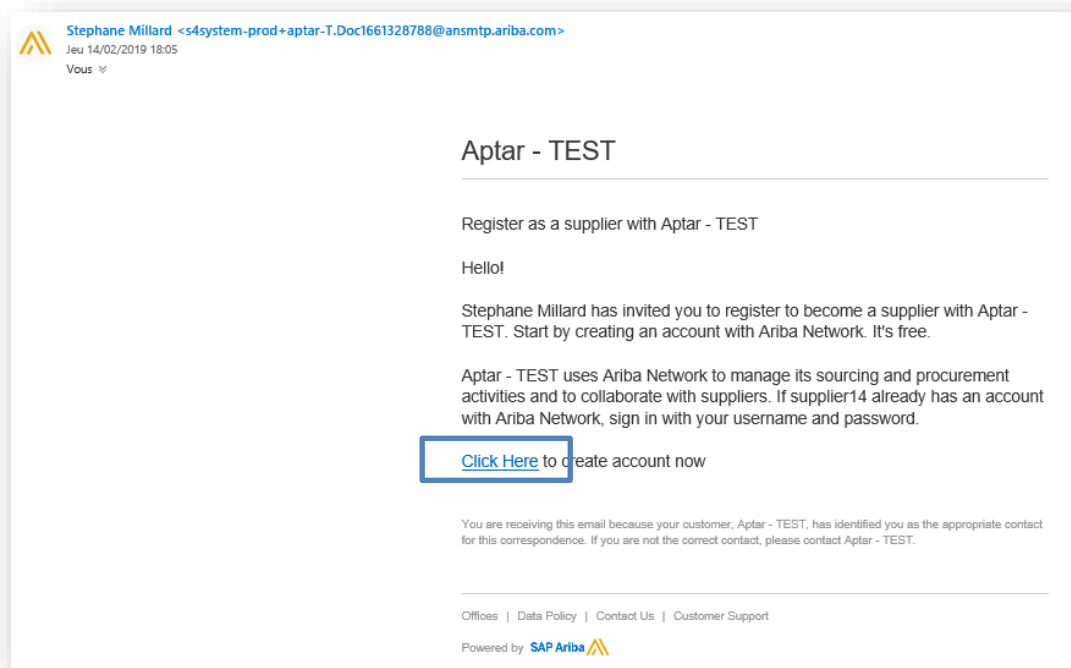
Stephane Millard <s4system-prod+aptar-T.Doc1661328788@ansmtp.ariba.com>
Jeu 14/02/2019 18:05
Vous

Aptar - TEST

Register as a supplier with Aptar - TEST

Hello!

Stephane Millard has invited you to register to become a supplier with Aptar - TEST. Start by creating an account with Ariba Network. It's free.

Aptar - TEST uses Ariba Network to manage its sourcing and procurement activities and to collaborate with suppliers. If supplier14 already has an account with Ariba Network, sign in with your username and password.

Click Here to create account now

You are receiving this email because your customer, Aptar - TEST, has identified you as the appropriate contact for this correspondence. If you are not the correct contact, please contact Aptar - TEST.

Offices | Data Policy | Contact Us | Customer Support

Powered by SAP Ariba